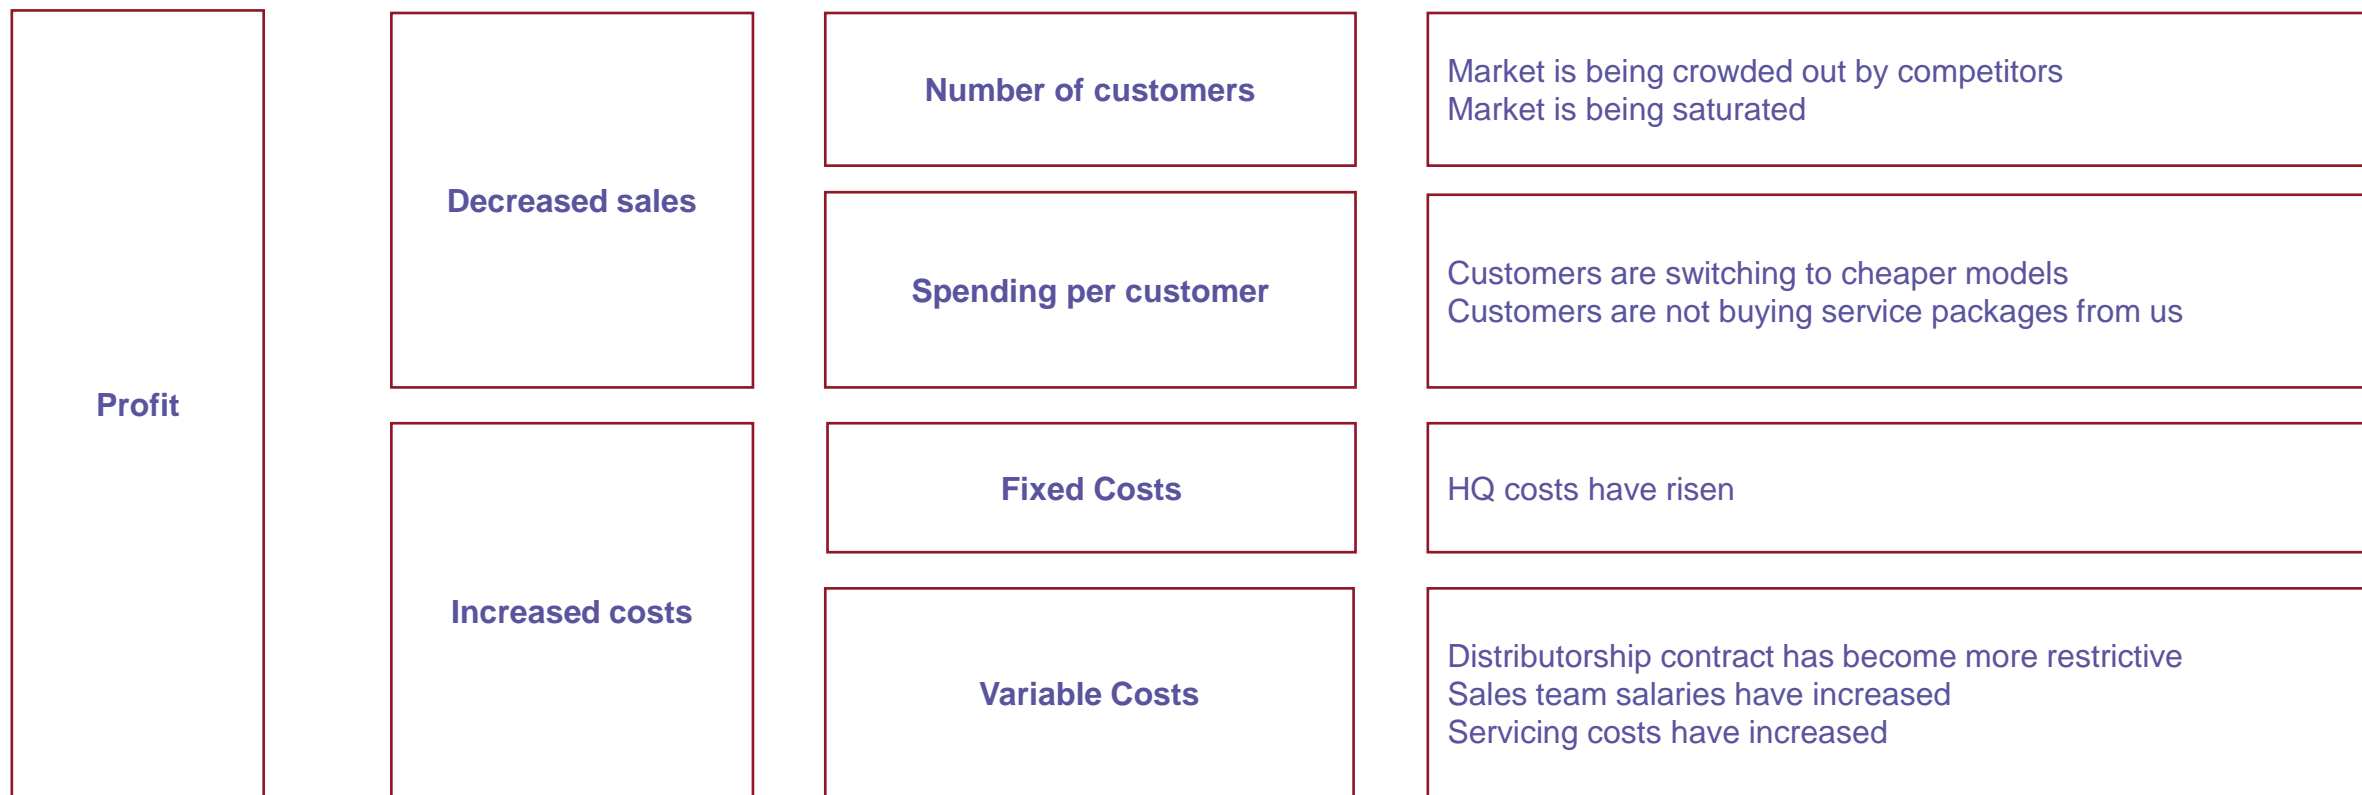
Profit

Decreased sales

Increased costs

Number of customers

Spending per customer

Fixed Costs

Variable Costs

Market is being crowded out by competitors
Market is being saturated

Customers are switching to cheaper models
Customers are not buying service packages from us

HQ costs have risen

Distributorship contract has become more restrictive
Sales team salaries have increased
Servicing costs have increased